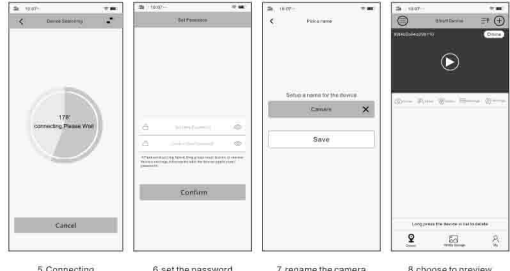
Device Searching

17%
connecting,Please Wait

Cancel

Set Password

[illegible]

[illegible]

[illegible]

Confirm

Pick a name

Setup a name for the device

Camera

Save

Smart Device

Online

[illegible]

Long press the device to delete

5.Connecting

6.set the password

7.rename the camera

8.choose to preview